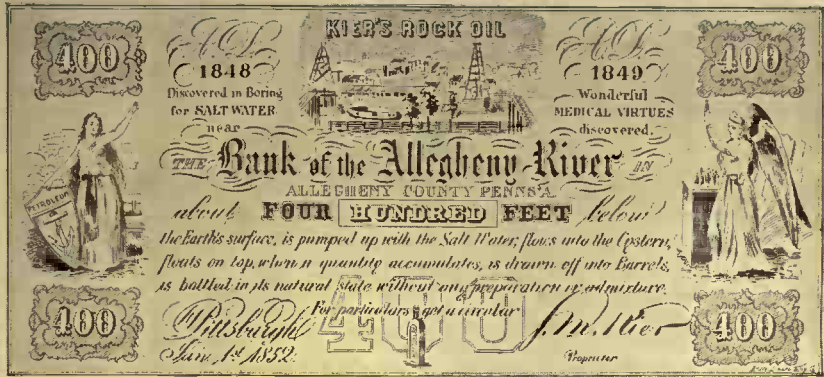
400

KIER'S ROCK OIL

A.D. 1848 Discovered in Boring for SALT WATER near

A.D. 1849 Wonderful MEDICAL VIRTUES discovered.

400

PETROLEUM

THE Bank of the Allegheny River IN ALLEGHENY COUNTY PENNS'A.

about FOUR HUNDRED FEET below the Earth's surface, is pumped up with the Salt Water; flows into the Cystern, floats on top, when a quantity accumulates, is drawn off into Barrels, is bottled in its natural state without any preparation or admixture.

400

For particulars get a circular

Pittsburgh June 1st 1852.

400

S. M. Kier

Proprietor

400